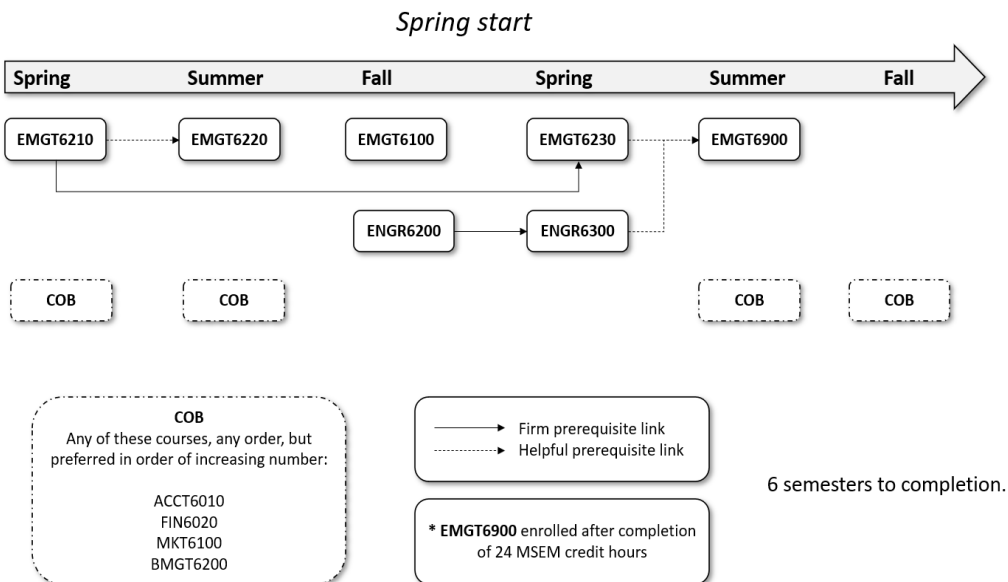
Spring start

Spring Summer Fall Spring Summer Fall

EMGT6210
EMGT6220
EMGT6100
EMGT6230
EMGT6900

ENGR6200
ENGR6300

COB
COB
COB
COB

COB
Any of these courses, any order, but preferred in order of increasing number:

ACCT6010
FIN6020
MKT6100
BMGT6200

Firm prerequisite link
Helpful prerequisite link

* EMGT6900 enrolled after completion of 24 MSEM credit hours

6 semesters to completion.